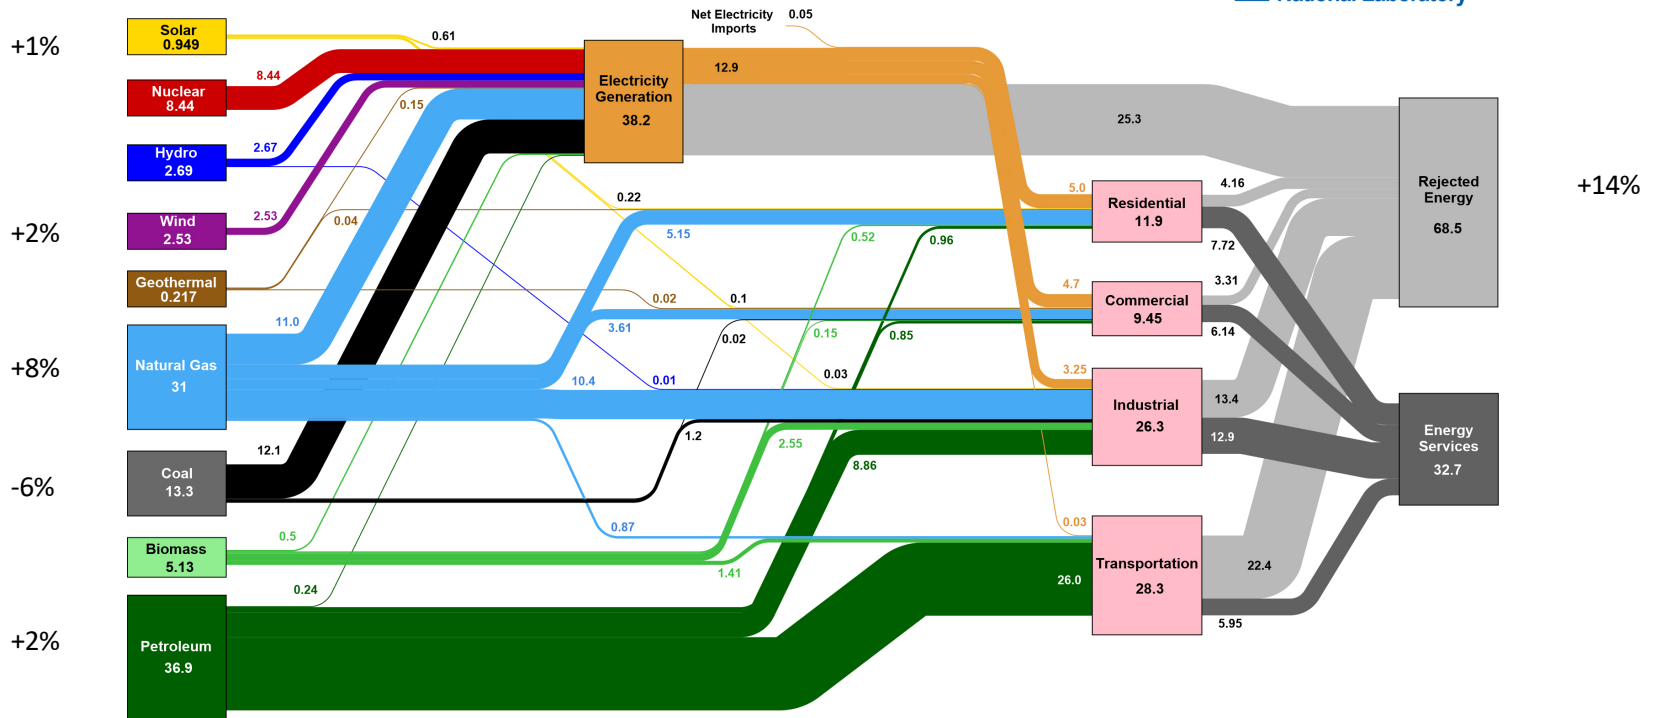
+1%

+2%

+8%

-6%

+2%

Solar
0.949

Nuclear
8.44

Hydro
2.69

Wind
2.53

Geothermal
0.217

Natural Gas
31

Coal
13.3

Biomass
5.13

Petroleum
36.9

0.61
8.44
2.67
0.15
2.53
0.04
11.0
12.1
0.5
0.24

Net Electricity Imports
0.05

Electricity Generation
38.2

12.9

25.3

0.22
5.15
0.52
0.96
0.02
0.1
3.61
0.02
0.15
0.85
10.4
0.01
0.03
1.2
2.55
8.86
0.87
1.41
26.0

5.0
4.7
3.25
0.03

Residential
11.9

Commercial
9.45

Industrial
26.3

Transportation
28.3

4.16
7.72
3.31
6.14
13.4
12.9
22.4
5.95

Rejected Energy
68.5

Energy Services
32.7

+14%